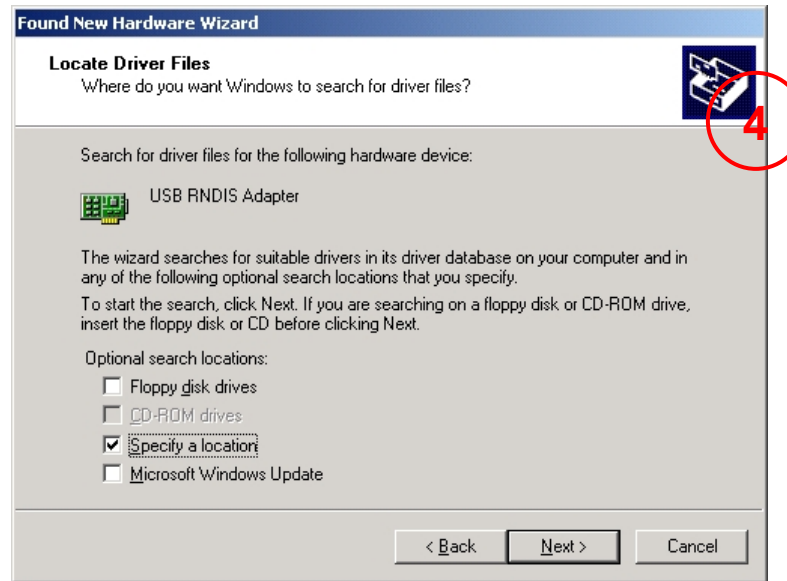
Found New Hardware Wizard

Locate Driver Files
Where do you want Windows to search for driver files?

4

Search for driver files for the following hardware device:

USB RNDIS Adapter

The wizard searches for suitable drivers in its driver database on your computer and in any of the following optional search locations that you specify.

To start the search, click Next. If you are searching on a floppy disk or CD-ROM drive, insert the floppy disk or CD before clicking Next.

Optional search locations:

Floppy disk drives

CD-ROM drives

Specify a location

Microsoft Windows Update

< Back

Next >

Cancel